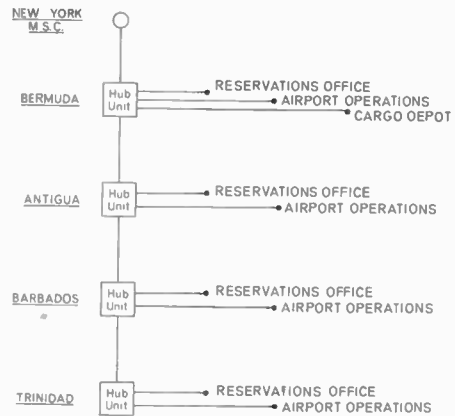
NEW YORK
M.S.C.

BERMUDA
Hub Unit
RESERVATIONS OFFICE
AIRPORT OPERATIONS
CARGO OEPOT

ANTIGUA
Hub Unit
RESERVATIONS OFFICE
AIRPORT OPERATIONS

BARBADOS
Hub Unit
RESERVATIONS OFFICE
AIRPORT OPERATIONS

TRINIDAD
Hub Unit
RESERVATIONS OFFICE
AIRPORT OPERATIONS